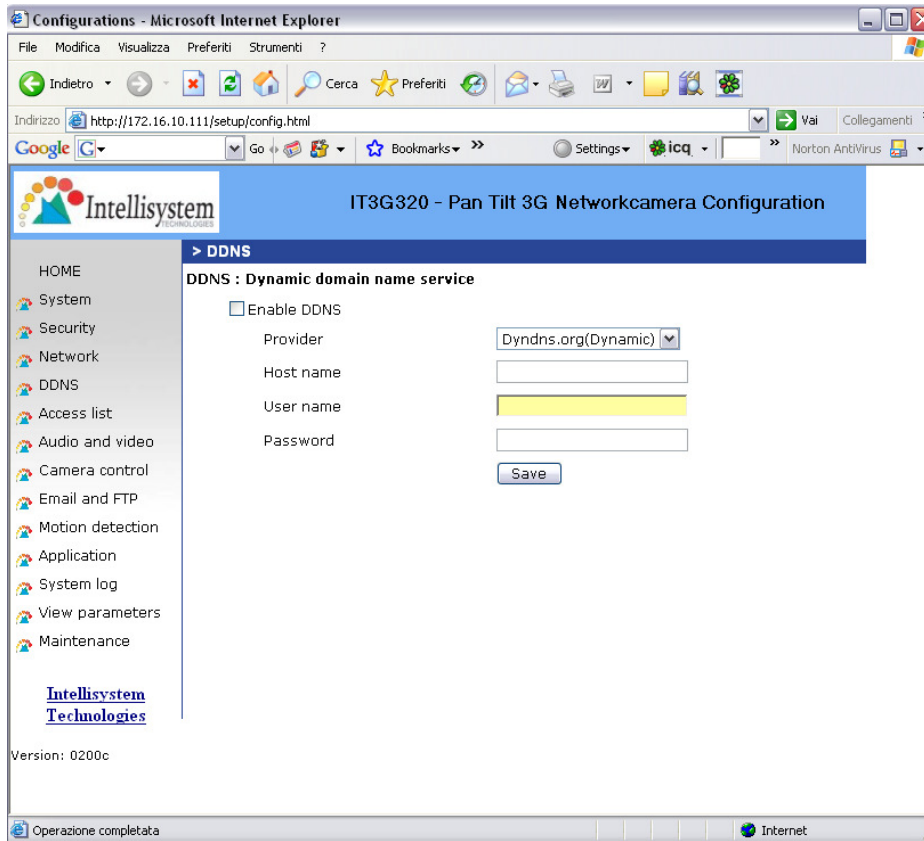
Configurations - Microsoft Internet Explorer

File Modifica Visualizza Preferiti Strumenti ?

Indietro Cerca Preferiti

Indirizzo http://172.16.10.111/setup/config.html Vai Collegamenti

Google Go Bookmarks Settings icq Norton AntiVirus

Intellisystem TECHNOLOGIES

IT3G320 - Pan Tilt 3G Networkcamera Configuration

> DDNS

DDNS : Dynamic domain name service

Enable DDNS

Provider Dyndns.org(Dynamic)

Host name

User name

Password

Save

HOME
System
Security
Network
DDNS
Access list
Audio and video
Camera control
Email and FTP
Motion detection
Application
System log
View parameters
Maintenance

Intellisystem Technologies

Version: 0200c

Operazione completata

Internet